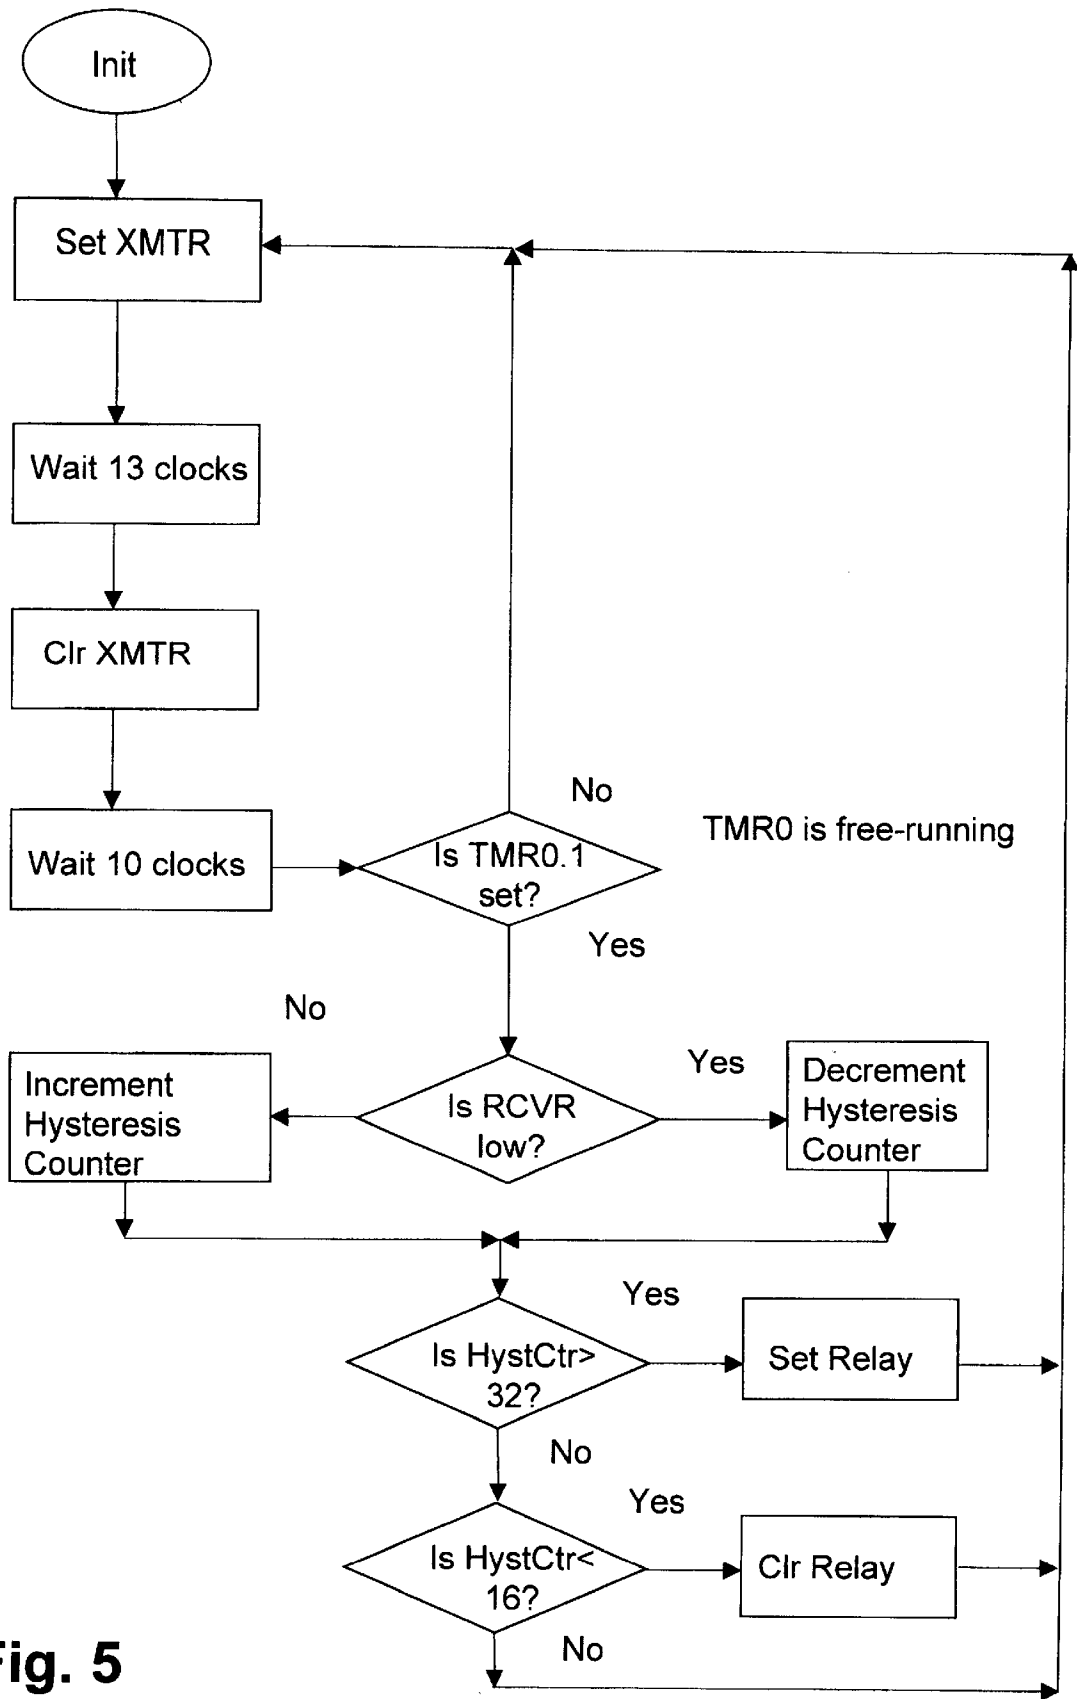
Init

Set XMTR

Wait 13 clocks

Clr XMTR

Wait 10 clocks

No

TMR0 is free-running

Is TMR0.1 set?

Yes

No

Increment Hysteresis Counter

Is RCVR low?

Yes

Decrement Hysteresis Counter

Yes

Is HystCtr> 32?

Set Relay

No

Yes

Is HystCtr< 16?

Clr Relay

No

Fig. 5